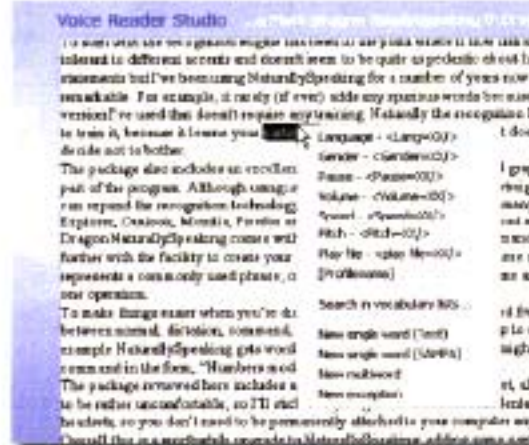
Voice Reader Studio

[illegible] tolerant to different accents and doesn't seem to be quite as pedantic about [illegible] statements but I've been using NaturallySpeaking for a number of years now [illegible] remarkable. For example, it rarely (if ever) adds any spurious words bec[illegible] version I've used that doesn't require any training. Naturally the recognition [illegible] to train it, because it learns your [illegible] t do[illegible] decide not to bother.

The package also includes an excellen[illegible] I gr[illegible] part of the program. Although usage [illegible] can expand the recognition technolog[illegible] Explorer, Outlook, Mozilla, Firefox or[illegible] Dragon NaturallySpeaking comes wit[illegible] further with the facility to create your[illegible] represents a commonly used phrase, o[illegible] one operation.

To make things easier when you're do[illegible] between normal, dictation, command, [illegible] example NaturallySpeaking gets word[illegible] command in the form, "Numbers mod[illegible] The package reviewed here includes a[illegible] to be rather uncomfortable, so I'll stic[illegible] headsets, so you don't need to be permanently attached to your computer an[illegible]

Language - <Lang=XX/>
Gender - <Gender=XX/>
Pause - <Pause=XX/>
Volume - <Volume=XX/>
Speed - <Speed=XX/>
Pitch - <Pitch=XX/>
Play file - <play file=XX/>
[Professional]
Search in vocabulary lists ...
New single word (Text)
New single word (SAMPA)
New multiword
New exception